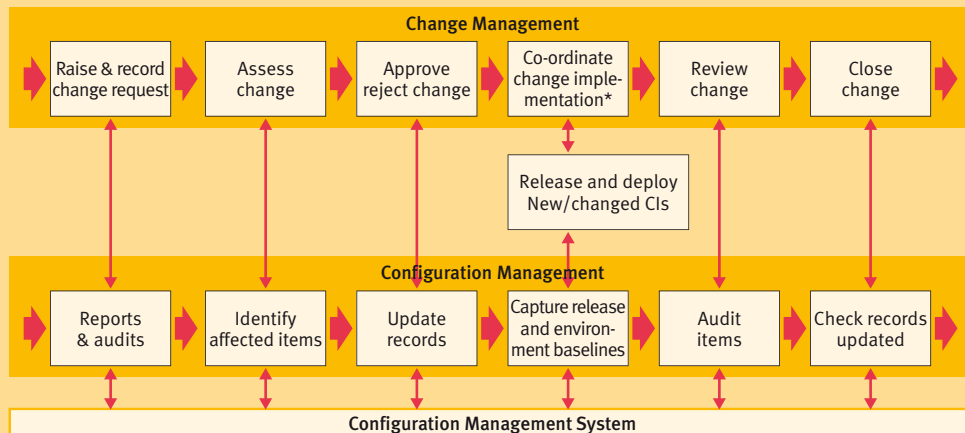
Change Management

Raise & record change request

Assess change

Approve reject change

Co-ordinate change implementation*

Review change

Close change

Release and deploy New/changed CIs

Configuration Management

Reports & audits

Identify affected items

Update records

Capture release and environment baselines

Audit items

Check records updated

Configuration Management System